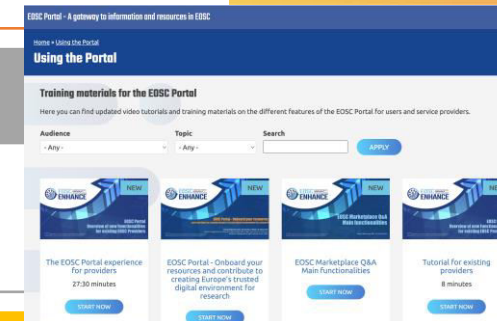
EOSC Portal - A gateway to information and resources in EOSC

Home » Using the Portal

Using the Portal

Training materials for the EOSC Portal

Here you can find updated video tutorials and training materials on the different features of the EOSC Portal for users and service providers.

Audience
- Any -

Topic
- Any -

Search

APPLY

EOSC ENHANCE
NEW
EOSC Portal
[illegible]

The EOSC Portal experience for providers
27:30 minutes
START NOW

EOSC ENHANCE
NEW
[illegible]

EOSC Portal - Onboard your resources and contribute to creating Europe's trusted digital environment for research
START NOW

EOSC ENHANCE
NEW
EOSC Marketplace Q&A
Main functionalities

EOSC Marketplace Q&A Main functionalities
START NOW

EOSC ENHANCE
NEW
EOSC Portal
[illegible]

Tutorial for existing providers
8 minutes
START NOW